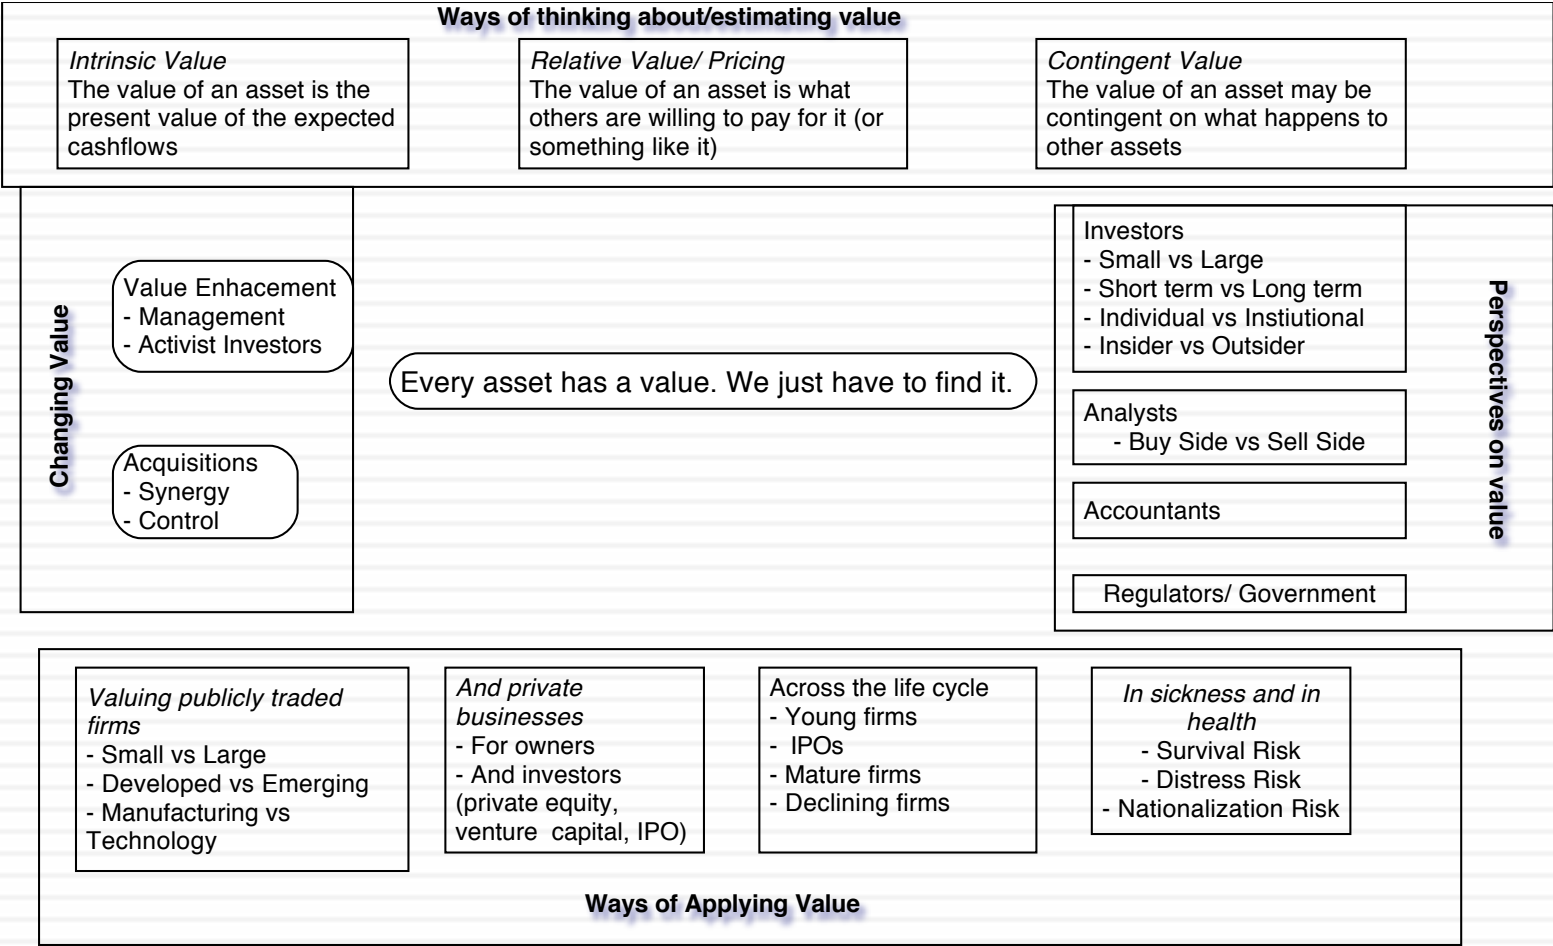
Ways of thinking about/estimating value

Intrinsic Value
The value of an asset is the present value of the expected cashflows

Relative Value/ Pricing
The value of an asset is what others are willing to pay for it (or something like it)

Contingent Value
The value of an asset may be contingent on what happens to other assets

Changing Value

Value Enhacement
- Management
- Activist Investors

Acquisitions
- Synergy
- Control

Every asset has a value. We just have to find it.

Perspectives on value

Investors
- Small vs Large
- Short term vs Long term
- Individual vs Instiutional
- Insider vs Outsider

Analysts
- Buy Side vs Sell Side

Accountants

Regulators/ Government

Valuing publicly traded firms
- Small vs Large
- Developed vs Emerging
- Manufacturing vs Technology

And private businesses
- For owners
- And investors (private equity, venture capital, IPO)

Across the life cycle
- Young firms
- IPOs
- Mature firms
- Declining firms

In sickness and in health
- Survival Risk
- Distress Risk
- Nationalization Risk

Ways of Applying Value